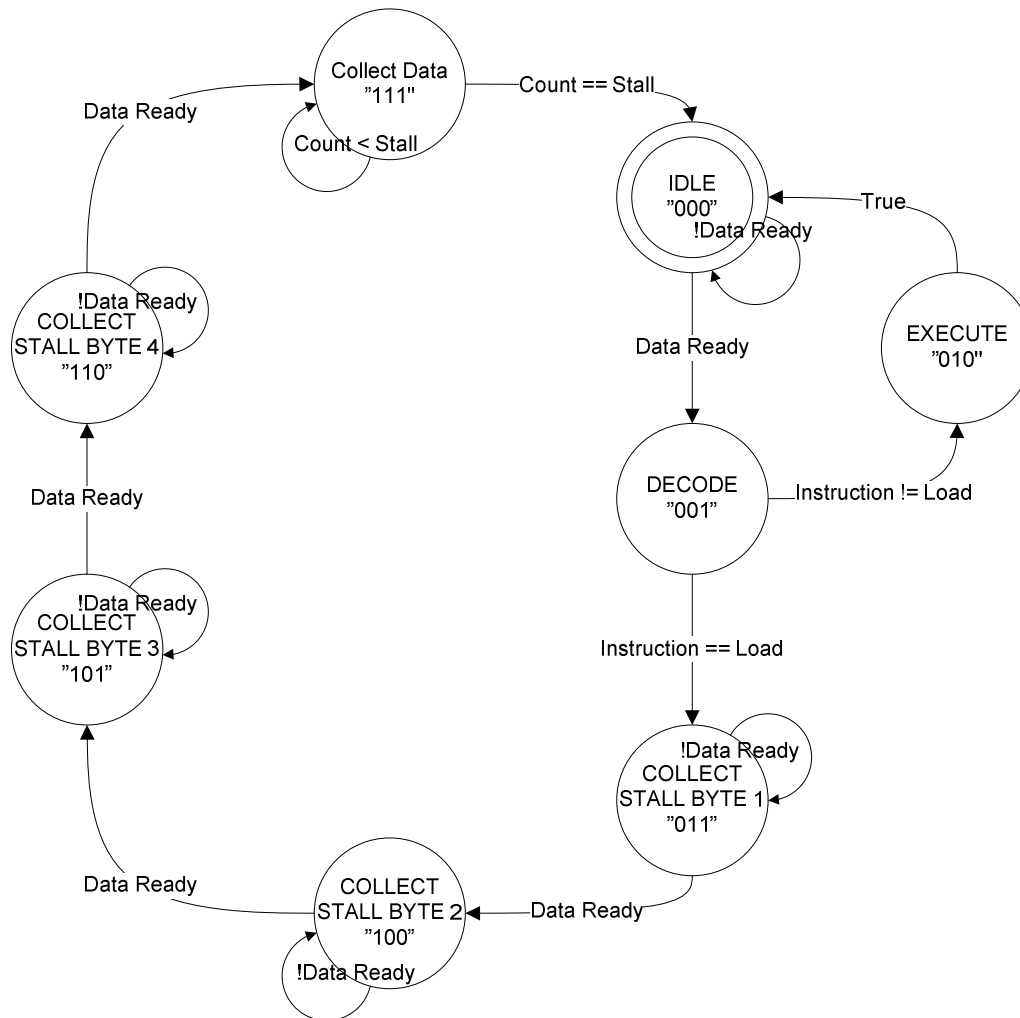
Collect Data
"111"

Count < Stall

Count == Stall

Data Ready

IDLE
"000"

!Data Ready

True

EXECUTE
"010"

Data Ready

DECODE
"001"

Instruction != Load

Instruction == Load

!Data Ready
COLLECT
STALL BYTE 1
"011"

Data Ready

COLLECT
STALL BYTE 2
"100"

!Data Ready

Data Ready

!Data Ready
COLLECT
STALL BYTE 3
"101"

Data Ready

!Data Ready
COLLECT
STALL BYTE 4
"110"